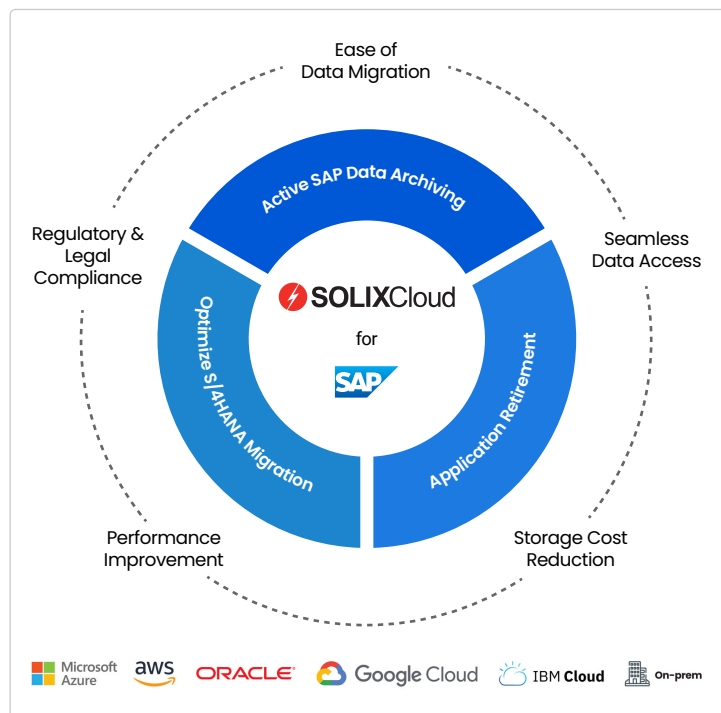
Ease of Data Migration

Regulatory & Legal Compliance

Seamless Data Access

Active SAP Data Archiving

Optimize S/4HANA Migration

Application Retirement

SOLIXCloud

for

SAP

Performance Improvement

Storage Cost Reduction

Microsoft Azure

aws

ORACLE

Google Cloud

IBM Cloud

On-prem